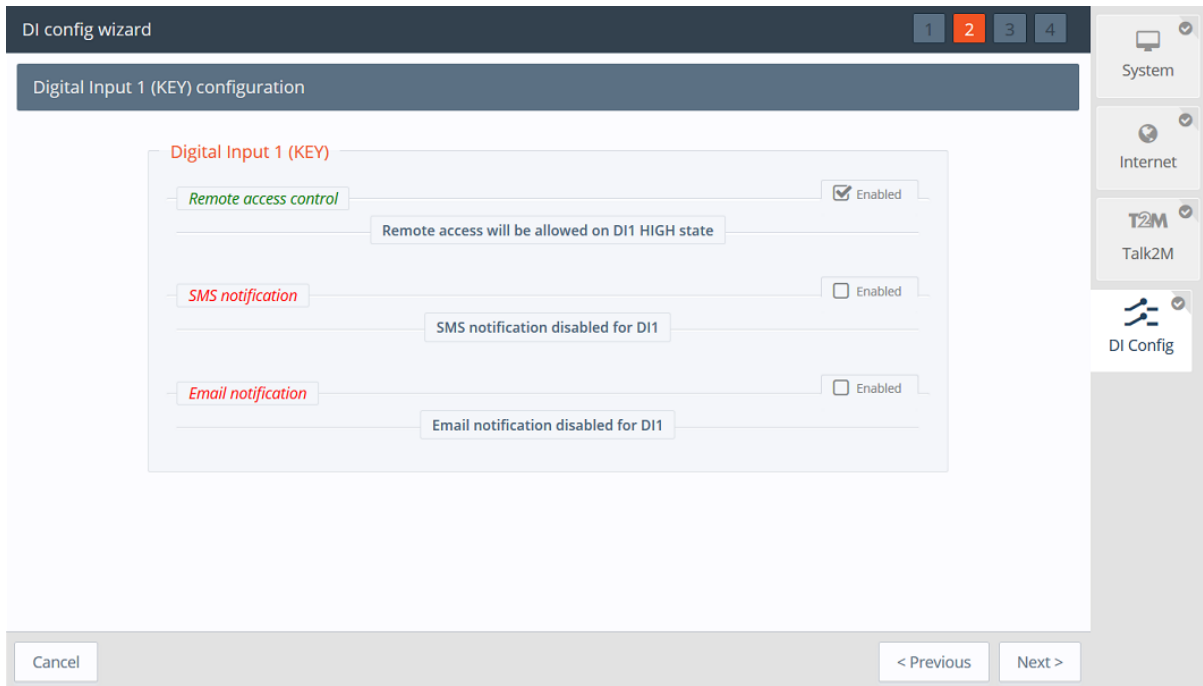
DI config wizard

1 2 3 4

Digital Input 1 (KEY) configuration

Digital Input 1 (KEY)

Remote access control

Enabled

Remote access will be allowed on DI1 HIGH state

SMS notification

Enabled

SMS notification disabled for DI1

Email notification

Enabled

Email notification disabled for DI1

System

Internet

T2M

Talk2M

DI Config

Cancel

< Previous

Next >